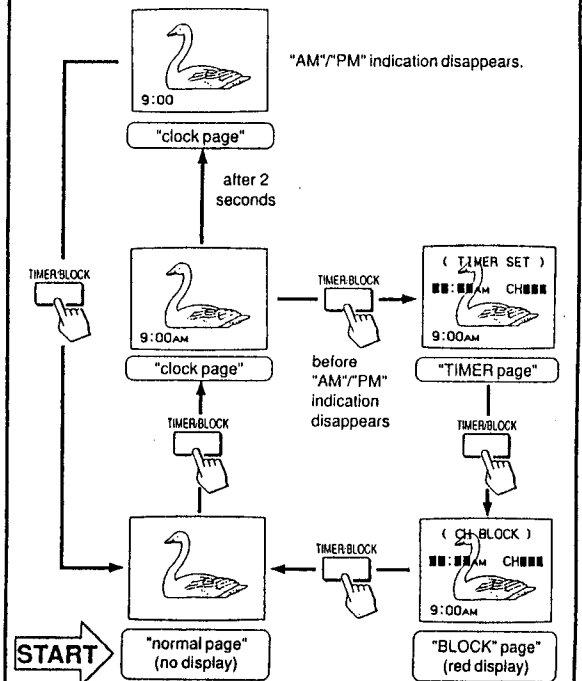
9:00

"AM"/"PM" indication disappears.

"clock page"

after 2 seconds

TIMER/BLOCK

9:00AM

"clock page"

TIMER/BLOCK

before "AM"/"PM" indication disappears

( TIMER SET )

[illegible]:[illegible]AM CH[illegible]

9:00AM

"TIMER page"

TIMER/BLOCK

TIMER/BLOCK

TIMER/BLOCK

( CH BLOCK )

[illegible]:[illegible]AM CH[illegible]

9:00AM

START

"normal page" (no display)

"BLOCK" page" (red display)